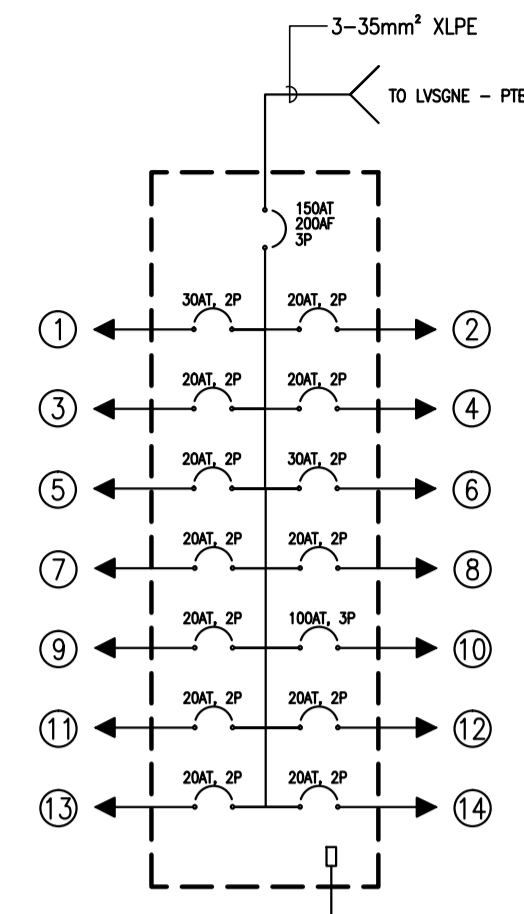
3-35mm$^2$ XLPE

TO LVSGNE - PTE

150AT
200AF
3P

30AT, 2P
20AT, 2P
1
2

20AT, 2P
20AT, 2P
3
4

20AT, 2P
30AT, 2P
5
6

20AT, 2P
20AT, 2P
7
8

20AT, 2P
100AT, 3P
9
10

20AT, 2P
20AT, 2P
11
12

20AT, 2P
20AT, 2P
13
14